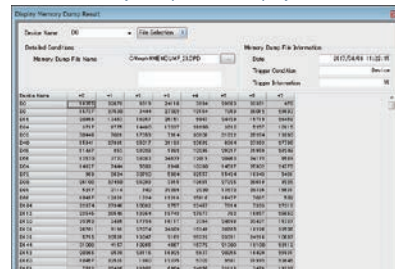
Display Memory Dump Result

Device Name D0 File Selection

Detailed Conditions
Memory Dump File Name C:\Work\MEMDUMP_D0.DPD

Memory Dump File Information
Date 2017/04/05 11:22:11
Trigger Condition Device
Trigger Information M

| Device Name | +0 | +1 | +2 | +3 | +4 | +5 | +6 | +7 |
|---|---|---|---|---|---|---|---|---|
| D0 | 143815 | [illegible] | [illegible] | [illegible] | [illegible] | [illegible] | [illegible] | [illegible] |
| D8 | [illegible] | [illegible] | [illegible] | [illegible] | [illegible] | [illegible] | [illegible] | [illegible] |
| D16 | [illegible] | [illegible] | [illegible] | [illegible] | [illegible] | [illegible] | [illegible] | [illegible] |
| D24 | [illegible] | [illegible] | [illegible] | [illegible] | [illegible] | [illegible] | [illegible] | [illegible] |
| D32 | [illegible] | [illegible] | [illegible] | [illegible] | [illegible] | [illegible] | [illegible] | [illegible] |
| D40 | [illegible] | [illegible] | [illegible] | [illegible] | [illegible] | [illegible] | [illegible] | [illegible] |
| D48 | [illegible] | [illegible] | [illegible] | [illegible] | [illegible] | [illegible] | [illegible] | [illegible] |
| D56 | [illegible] | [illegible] | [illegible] | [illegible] | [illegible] | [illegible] | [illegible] | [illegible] |
| D64 | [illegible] | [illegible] | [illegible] | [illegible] | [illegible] | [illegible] | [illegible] | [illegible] |
| D72 | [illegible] | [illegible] | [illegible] | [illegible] | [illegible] | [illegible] | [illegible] | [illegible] |
| D80 | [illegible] | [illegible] | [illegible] | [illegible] | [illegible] | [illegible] | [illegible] | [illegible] |
| D88 | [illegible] | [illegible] | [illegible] | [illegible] | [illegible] | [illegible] | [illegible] | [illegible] |
| D96 | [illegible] | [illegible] | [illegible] | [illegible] | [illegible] | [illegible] | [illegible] | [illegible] |
| D104 | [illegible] | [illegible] | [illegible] | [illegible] | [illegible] | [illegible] | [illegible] | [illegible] |
| D112 | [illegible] | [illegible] | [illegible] | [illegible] | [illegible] | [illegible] | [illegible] | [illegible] |
| D120 | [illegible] | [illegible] | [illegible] | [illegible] | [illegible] | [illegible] | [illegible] | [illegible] |
| D128 | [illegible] | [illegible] | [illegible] | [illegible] | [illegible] | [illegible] | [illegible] | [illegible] |
| D136 | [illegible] | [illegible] | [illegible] | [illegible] | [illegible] | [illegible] | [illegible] | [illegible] |
| D144 | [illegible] | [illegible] | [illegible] | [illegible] | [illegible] | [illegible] | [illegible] | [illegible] |
| D152 | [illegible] | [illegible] | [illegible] | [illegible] | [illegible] | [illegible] | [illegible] | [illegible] |